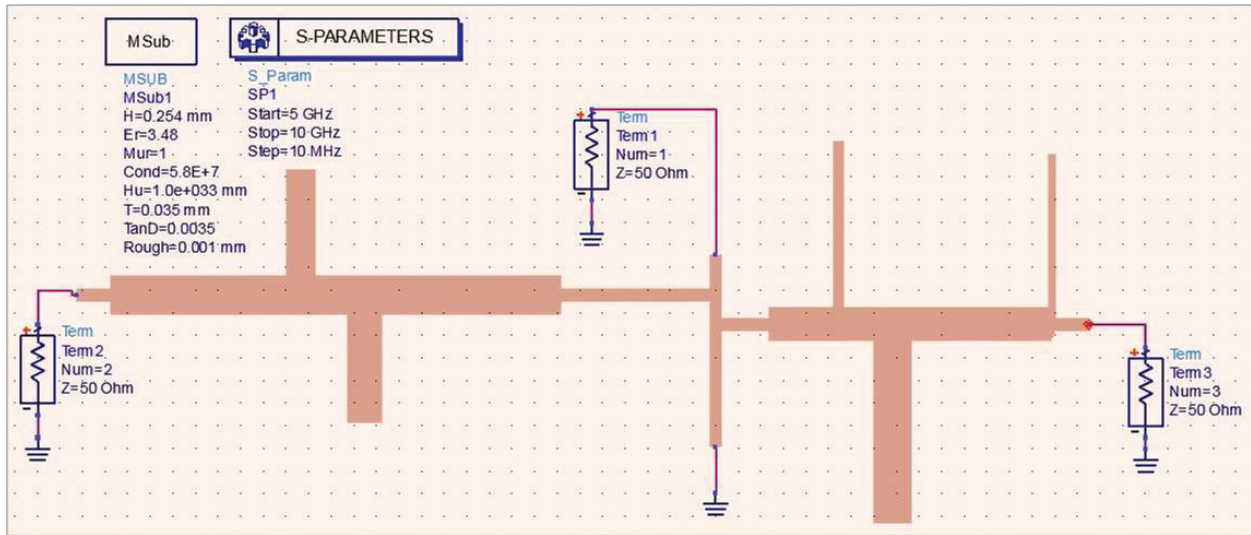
MSub

MSUB
MSub1
H=0.254 mm
Er=3.48
Mur=1
Cond=5.8E+7
Hu=1.0e+033 mm
T=0.035 mm
TanD=0.0035
Rough=0.001 mm

S-PARAMETERS

S_Param
SP1
Start=5 GHz
Stop=10 GHz
Step=10 MHz

Term
Term1
Num=1
Z=50 Ohm

Term
Term2
Num=2
Z=50 Ohm

Term
Term3
Num=3
Z=50 Ohm